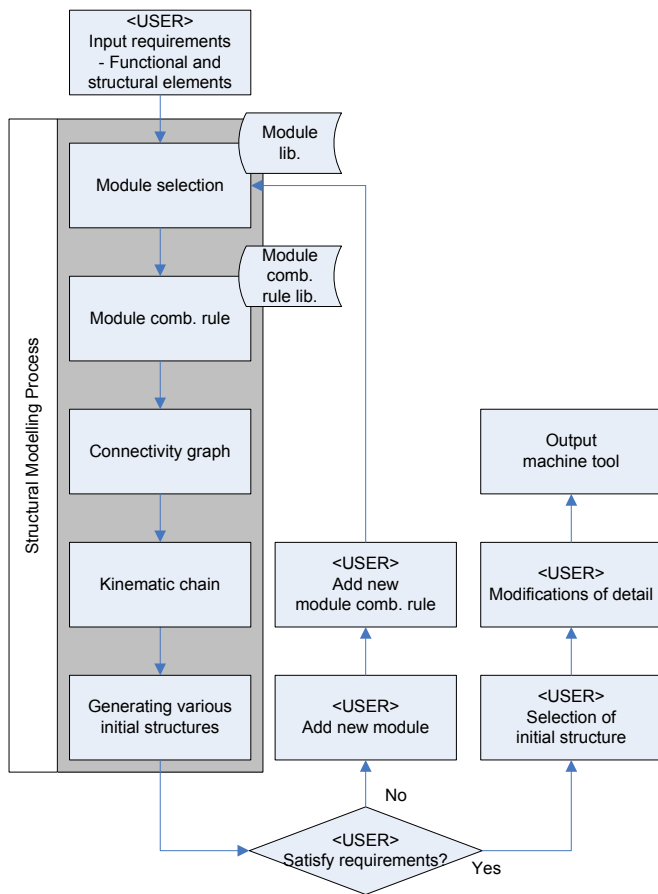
<USER>
Input requirements
- Functional and structural elements

Structural Modelling Process

Module lib.

Module selection

Module comb. rule lib.

Module comb. rule

Connectivity graph

Kinematic chain

Generating various initial structures

<USER>
Add new module comb. rule

<USER>
Add new module

No

<USER>
Satisfy requirements?

Yes

Output machine tool

<USER>
Modifications of detail

<USER>
Selection of initial structure